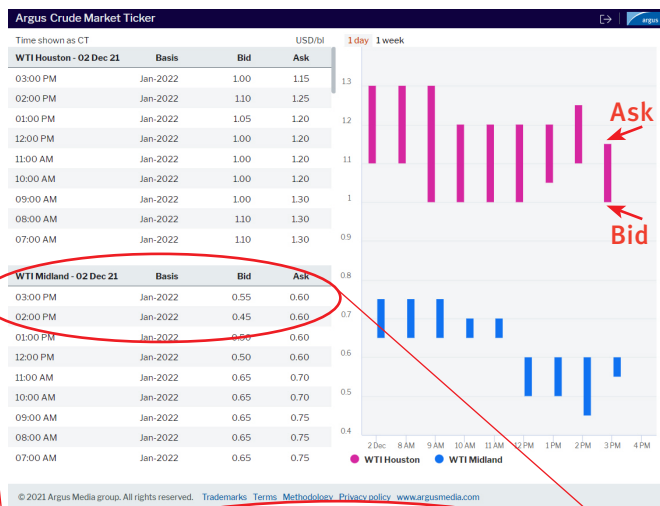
Argus Crude Market Ticker

argus

Time shown as CT USD/bl

1 day 1 week

| WTI Houston - 02 Dec 21 | Basis | Bid | Ask |
|---|---|---|---|
| 03:00 PM | Jan-2022 | 1.00 | 1.15 |
| 02:00 PM | Jan-2022 | 1.10 | 1.25 |
| 01:00 PM | Jan-2022 | 1.05 | 1.20 |
| 12:00 PM | Jan-2022 | 1.00 | 1.20 |
| 11:00 AM | Jan-2022 | 1.00 | 1.20 |
| 10:00 AM | Jan-2022 | 1.00 | 1.20 |
| 09:00 AM | Jan-2022 | 1.00 | 1.30 |
| 08:00 AM | Jan-2022 | 1.10 | 1.30 |
| 07:00 AM | Jan-2022 | 1.10 | 1.30 |

| WTI Midland - 02 Dec 21 | Basis | Bid | Ask |
|---|---|---|---|
| 03:00 PM | Jan-2022 | 0.55 | 0.60 |
| 02:00 PM | Jan-2022 | 0.45 | 0.60 |
| 01:00 PM | Jan-2022 | 0.50 | 0.60 |
| 12:00 PM | Jan-2022 | 0.50 | 0.60 |
| 11:00 AM | Jan-2022 | 0.65 | 0.70 |
| 10:00 AM | Jan-2022 | 0.65 | 0.70 |
| 09:00 AM | Jan-2022 | 0.65 | 0.75 |
| 08:00 AM | Jan-2022 | 0.65 | 0.75 |
| 07:00 AM | Jan-2022 | 0.65 | 0.75 |

1.3
1.2
1.1
1
0.9
0.8
0.7
0.6
0.5
0.4

Ask
Bid

2 Dec 8 AM 9 AM 10 AM 11 AM 12 PM 1 PM 2 PM 3 PM 4 PM

WTI Houston WTI Midland

© 2021 Argus Media group. All rights reserved. Trademarks Terms Methodology Privacy policy www.argusmedia.com